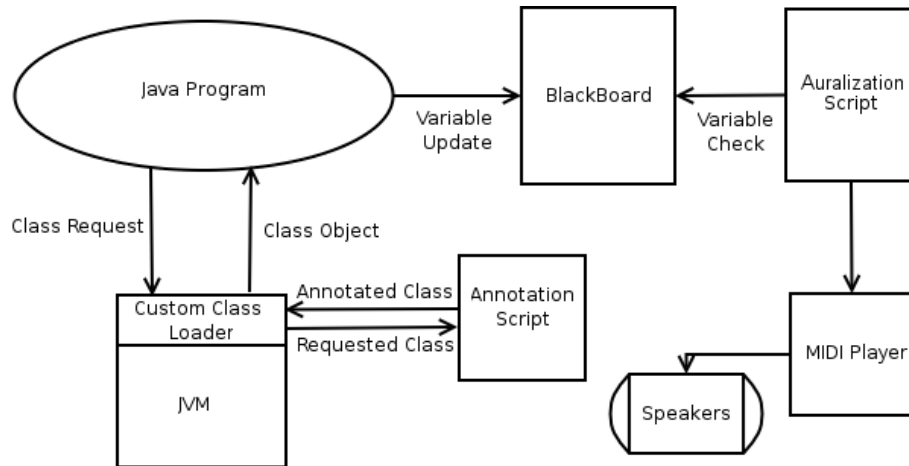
Java Program

Variable Update

BlackBoard

Variable Check

Auralization Script

Class Request

Class Object

Custom Class Loader

JVM

Annotated Class

Requested Class

Annotation Script

MIDI Player

Speakers